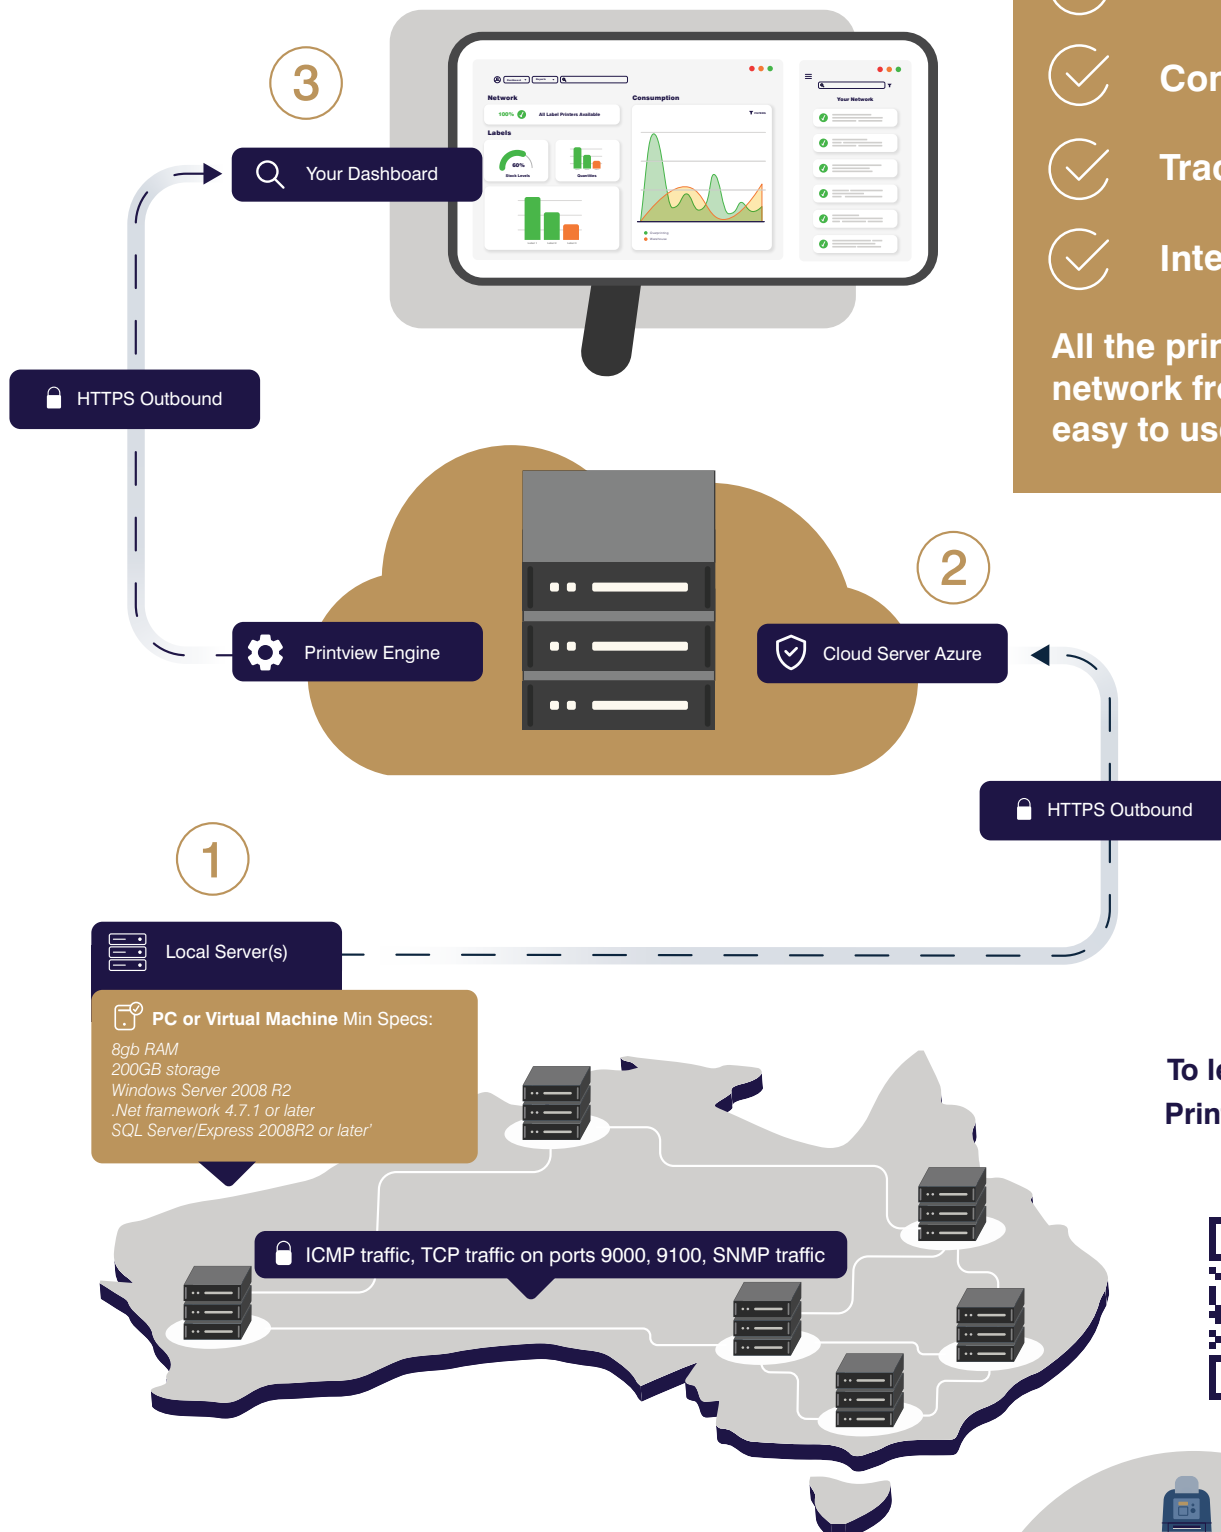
3

Your Dashboard

Network

Consumption

Labels

Your Network

Cor

Trac

Inte

All the prir
network fr
easy to use

HTTPS Outbound

2

Printview Engine

Cloud Server Azure

HTTPS Outbound

1

Local Server(s)

PC or Virtual Machine Min Specs:

8gb RAM
200GB storage
Windows Server 2008 R2
.Net framework 4.7.1 or later
SQL Server/Express 2008R2 or later'

To le
Prin

ICMP traffic, TCP traffic on ports 9000, 9100, SNMP traffic